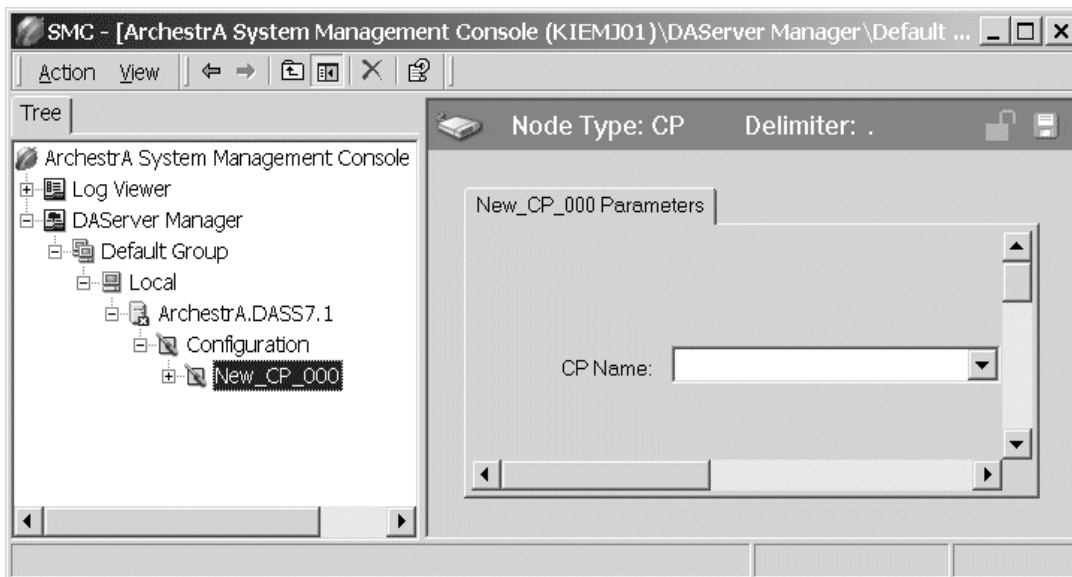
SMC - [ArchestrA System Management Console (KIEMJ01)\DAServer Manager\Default ...

Action View

Tree

ArchestrA System Management Console
Log Viewer
DAServer Manager
Default Group
Local
ArchestrA.DASS7.1
Configuration
New_CP_000

Node Type: CP Delimiter: .

New_CP_000 Parameters

CP Name: